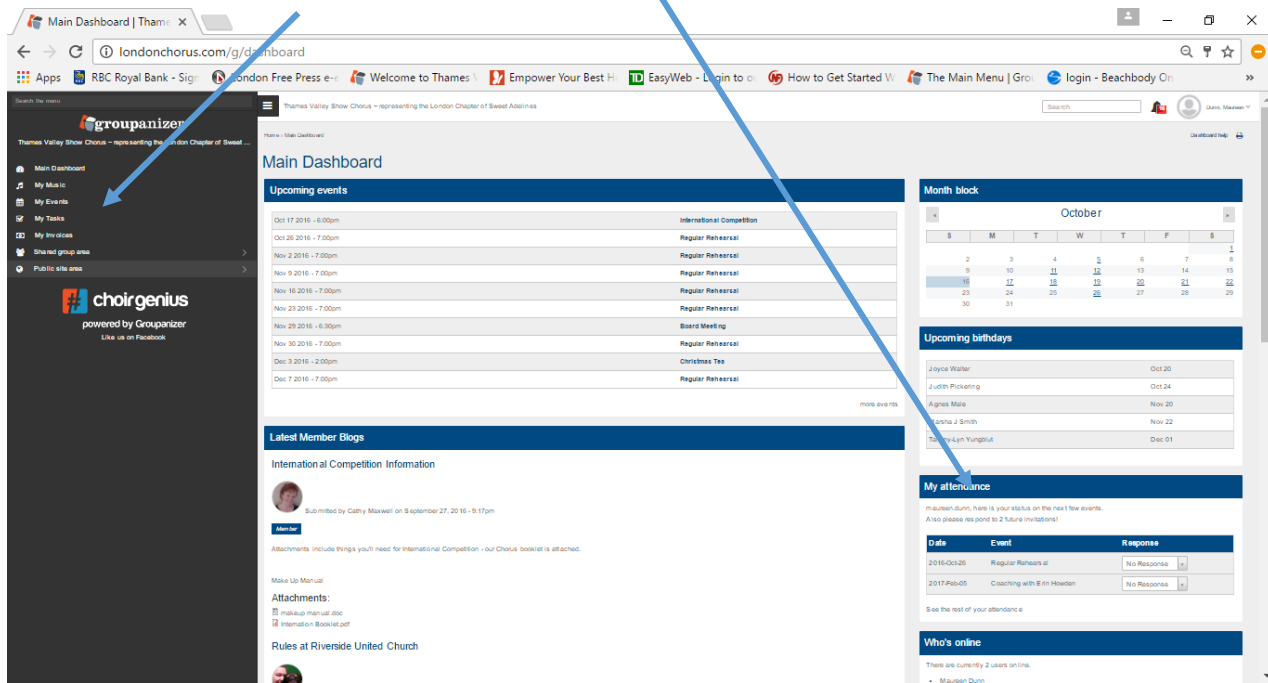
Main Dashboard | Thame ×

londonchorus.com/g/dashboard

Apps RBC Royal Bank - Sign London Free Press e- Welcome to Thames Empower Your Best H EasyWeb - Login to o How to Get Started W The Main Menu | Grou login - Beachbody On

Search the menu

groupanizer

Thames Valley Show Chorus ~ representing the London Chapter of Sweet ...

Main Dashboard
My Music
My Events
My Tasks
My Invoices
Shared group area
Public site area

choirgenius
powered by Groupanizer
Like us on Facebook

Thames Valley Show Chorus ~ representing the London Chapter of Sweet Adelines

Search

Dunn, Maureen

Home › Main Dashboard

Dashboard help

Main Dashboard

Upcoming events

| | |
|---|---|
| Oct 17 2016 - 6:00pm | International Competition |
| Oct 26 2016 - 7:00pm | Regular Rehearsal |
| Nov 2 2016 - 7:00pm | Regular Rehearsal |
| Nov 9 2016 - 7:00pm | Regular Rehearsal |
| Nov 16 2016 - 7:00pm | Regular Rehearsal |
| Nov 23 2016 - 7:00pm | Regular Rehearsal |
| Nov 29 2016 - 6:30pm | Board Meeting |
| Nov 30 2016 - 7:00pm | Regular Rehearsal |
| Dec 3 2016 - 2:00pm | Christmas Tea |
| Dec 7 2016 - 7:00pm | Regular Rehearsal |

more events

Latest Member Blogs

International Competition Information

Submitted by Cathy Maxwell on September 27, 2016 - 9:17pm

Member

Attachments include things you'll need for International Competition - our Chorus booklet is attached.

Make Up Manual

Attachments:
makeup manual.doc
Internation Booklet.pdf

Rules at Riverside United Church

Month block

October

| S | M | T | W | T | F | S |
|---|---|---|---|---|---|---|
| | | | | | | 1 |
| 2 | 3 | 4 | 5 | 6 | 7 | 8 |
| 9 | 10 | 11 | 12 | 13 | 14 | 15 |
| 16 | 17 | 18 | 19 | 20 | 21 | 22 |
| 23 | 24 | 25 | 26 | 27 | 28 | 29 |
| 30 | 31 | | | | | |

Upcoming birthdays

| | |
|---|---|
| Joyce Walter | Oct 20 |
| Judith Pickering | Oct 24 |
| Agnes Male | Nov 20 |
| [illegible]sha J Smith | Nov 22 |
| Ta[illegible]-Lyn Yungblut | Dec 01 |

My attendance

maureen.dunn, here is your status on the next few events.
Also please respond to 2 future invitations!

| Date | Event | Response |
|---|---|---|
| 2016-Oct-26 | Regular Rehearsal | No Response |
| 2017-Feb-05 | Coaching with Erin Howden | No Response |

See the rest of your attendance

Who's online

There are currently 2 users online.

Maureen Dunn